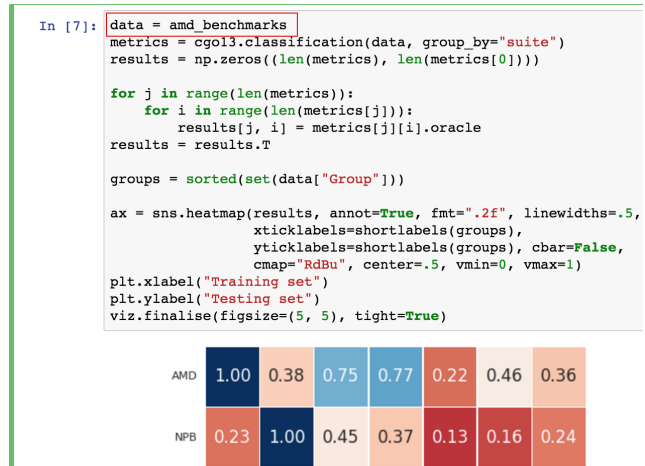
In [7]: data = amd_benchmarks
metrics = cgo13.classification(data, group_by="suite")
results = np.zeros((len(metrics), len(metrics[0])))

for j in range(len(metrics)):
    for i in range(len(metrics[j])):
        results[j, i] = metrics[j][i].oracle
results = results.T

groups = sorted(set(data["Group"]))

ax = sns.heatmap(results, annot=True, fmt=".2f", linewidths=.5,
                 xticklabels=shortlabels(groups),
                 yticklabels=shortlabels(groups), cbar=False,
                 cmap="RdBu", center=.5, vmin=0, vmax=1)
plt.xlabel("Training set")
plt.ylabel("Testing set")
viz.finalise(figsize=(5, 5), tight=True)

| | | | | | | | |
|---|---|---|---|---|---|---|---|
| AMD | 1.00 | 0.38 | 0.75 | 0.77 | 0.22 | 0.46 | 0.36 |
| NPB | 0.23 | 1.00 | 0.45 | 0.37 | 0.13 | 0.16 | 0.24 |